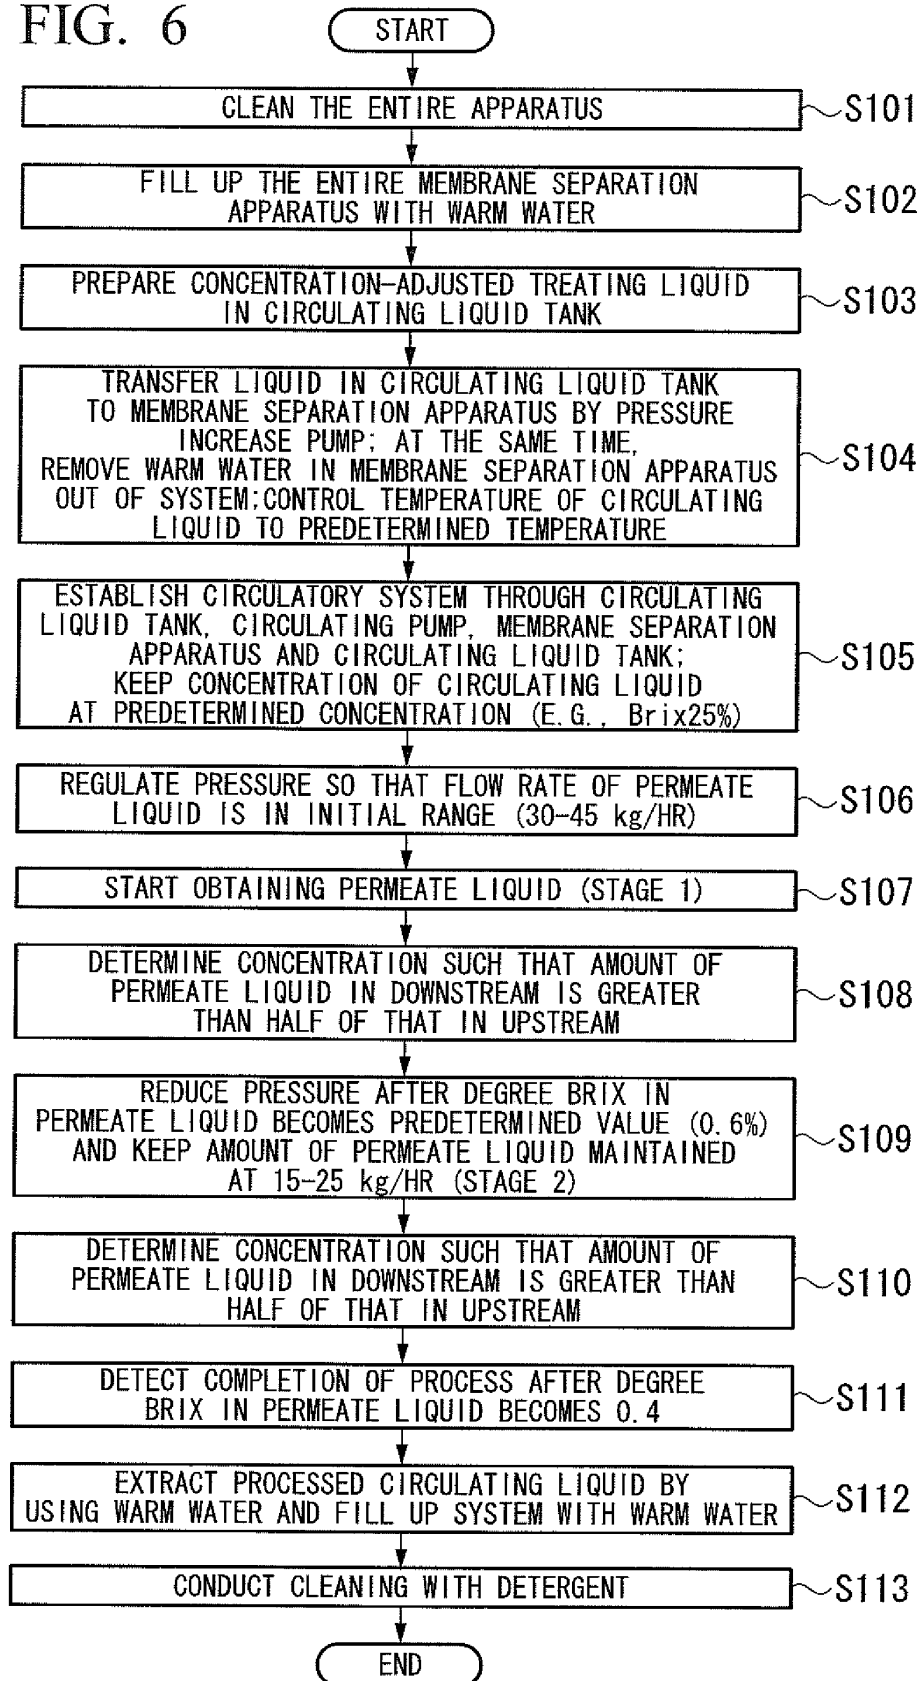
FIG. 6

START

CLEAN THE ENTIRE APPARATUS

S101

FILL UP THE ENTIRE MEMBRANE SEPARATION APPARATUS WITH WARM WATER

S102

PREPARE CONCENTRATION-ADJUSTED TREATING LIQUID IN CIRCULATING LIQUID TANK

S103

TRANSFER LIQUID IN CIRCULATING LIQUID TANK TO MEMBRANE SEPARATION APPARATUS BY PRESSURE INCREASE PUMP; AT THE SAME TIME, REMOVE WARM WATER IN MEMBRANE SEPARATION APPARATUS OUT OF SYSTEM;CONTROL TEMPERATURE OF CIRCULATING LIQUID TO PREDETERMINED TEMPERATURE

S104

ESTABLISH CIRCULATORY SYSTEM THROUGH CIRCULATING LIQUID TANK, CIRCULATING PUMP, MEMBRANE SEPARATION APPARATUS AND CIRCULATING LIQUID TANK; KEEP CONCENTRATION OF CIRCULATING LIQUID AT PREDETERMINED CONCENTRATION (E.G., Brix25%)

S105

REGULATE PRESSURE SO THAT FLOW RATE OF PERMEATE LIQUID IS IN INITIAL RANGE (30-45 kg/HR)

S106

START OBTAINING PERMEATE LIQUID (STAGE 1)

S107

DETERMINE CONCENTRATION SUCH THAT AMOUNT OF PERMEATE LIQUID IN DOWNSTREAM IS GREATER THAN HALF OF THAT IN UPSTREAM

S108

REDUCE PRESSURE AFTER DEGREE BRIX IN PERMEATE LIQUID BECOMES PREDETERMINED VALUE (0.6%) AND KEEP AMOUNT OF PERMEATE LIQUID MAINTAINED AT 15-25 kg/HR (STAGE 2)

S109

DETERMINE CONCENTRATION SUCH THAT AMOUNT OF PERMEATE LIQUID IN DOWNSTREAM IS GREATER THAN HALF OF THAT IN UPSTREAM

S110

DETECT COMPLETION OF PROCESS AFTER DEGREE BRIX IN PERMEATE LIQUID BECOMES 0.4

S111

EXTRACT PROCESSED CIRCULATING LIQUID BY USING WARM WATER AND FILL UP SYSTEM WITH WARM WATER

S112

CONDUCT CLEANING WITH DETERGENT

S113

END